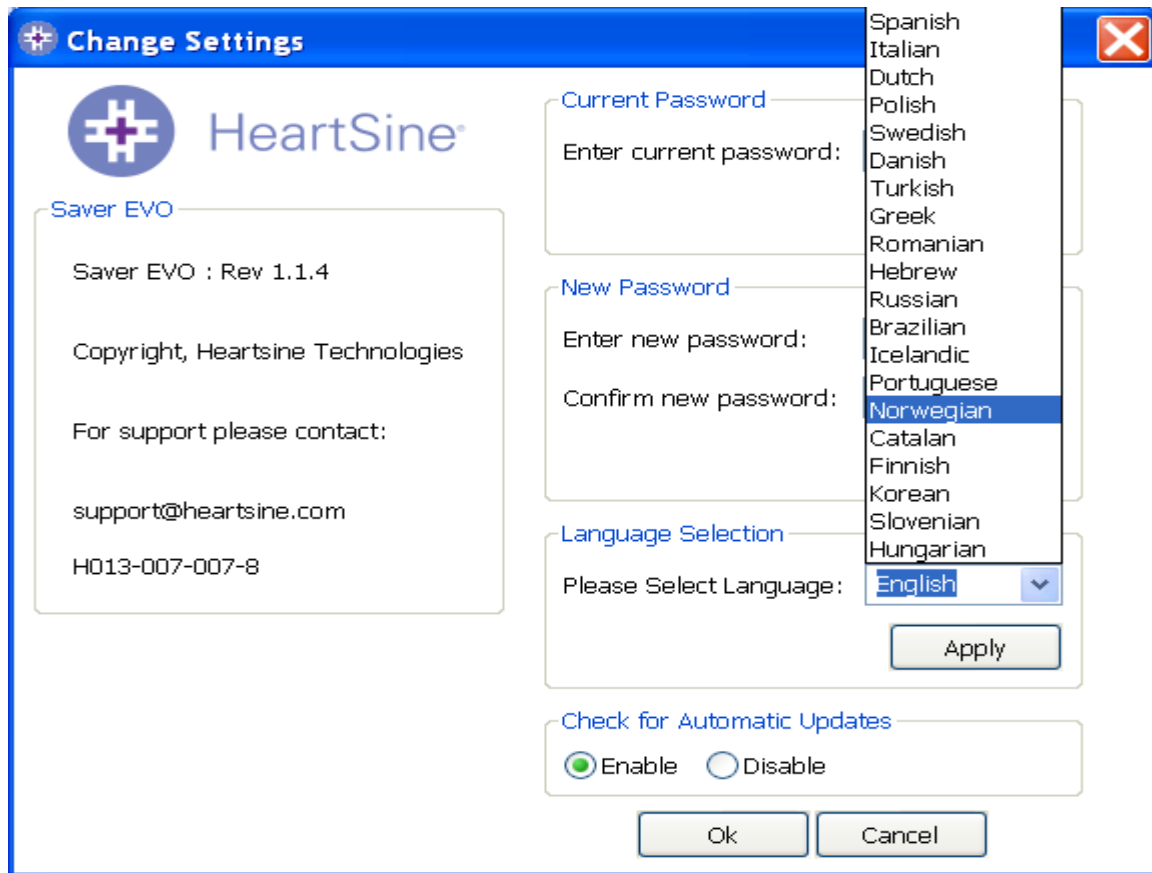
Change Settings

HeartSine

Saver EVO

Saver EVO : Rev 1.1.4

Copyright, Heartsine Technologies

For support please contact:

support@heartsine.com

H013-007-007-8

Current Password

Enter current password:

New Password

Enter new password:

Confirm new password:

Spanish
Italian
Dutch
Polish
Swedish
Danish
Turkish
Greek
Romanian
Hebrew
Russian
Brazilian
Icelandic
Portuguese
Norwegian
Catalan
Finnish
Korean
Slovenian
Hungarian

Language Selection

Please Select Language: English

Apply

Check for Automatic Updates

Enable Disable

Ok Cancel